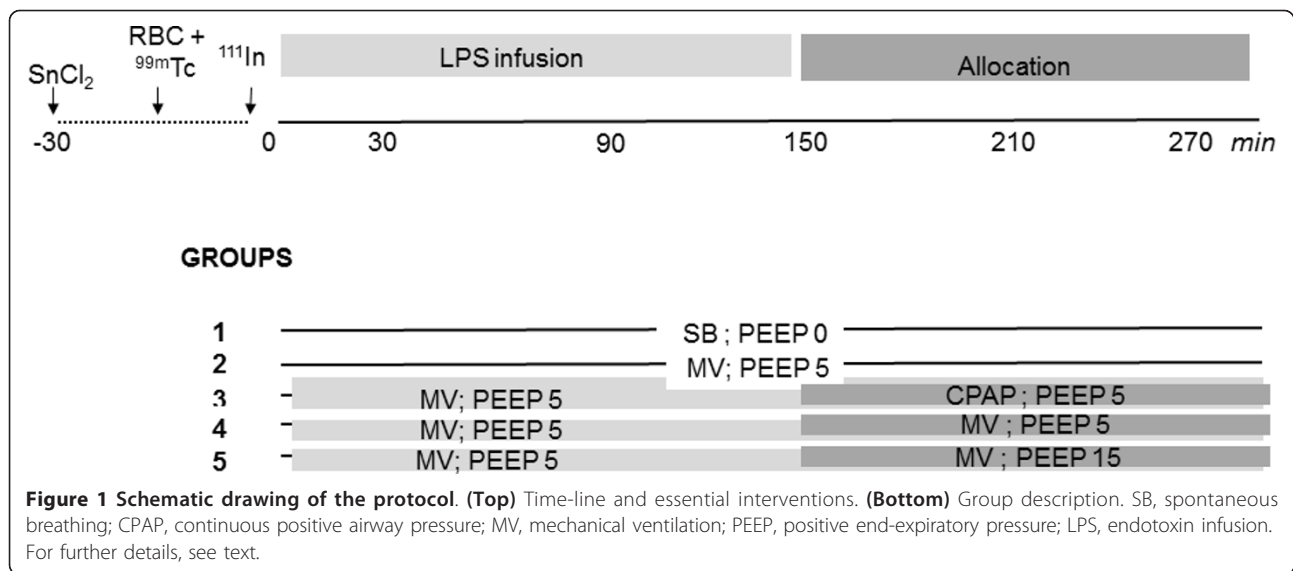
RBC + $^{99m}$Tc

$SnCl_2$

$^{111}$In

LPS infusion

Allocation

-30 0 30 90 150 210 270 *min*

GROUPS

1 SB ; PEEP 0

2 MV; PEEP 5

3 MV; PEEP 5 CPAP ; PEEP 5

4 MV; PEEP 5 MV ; PEEP 5

5 MV; PEEP 5 MV ; PEEP 15

**Figure 1 Schematic drawing of the protocol**. **(Top)** Time-line and essential interventions. **(Bottom)** Group description. SB, spontaneous breathing; CPAP, continuous positive airway pressure; MV, mechanical ventilation; PEEP, positive end-expiratory pressure; LPS, endotoxin infusion. For further details, see text.